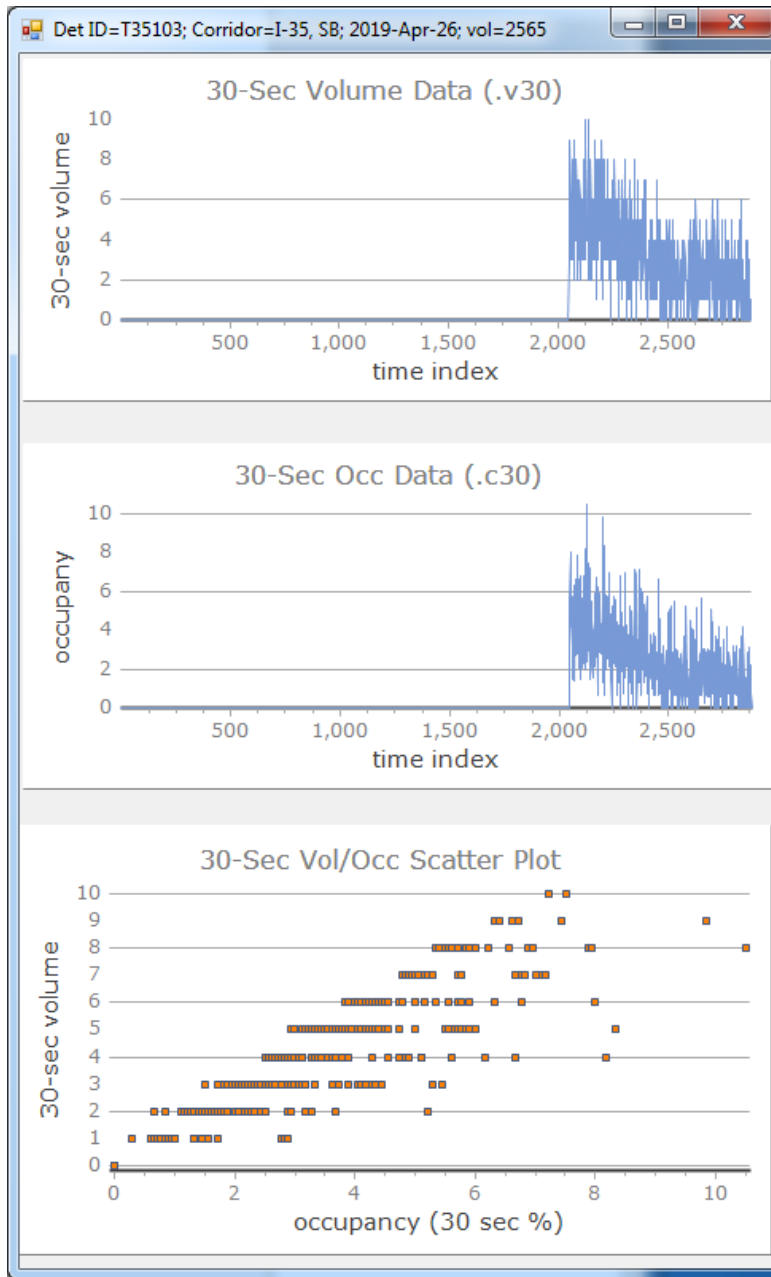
Det ID=T35103; Corridor=I-35, SB; 2019-Apr-26; vol=2565

30-Sec Volume Data (.v30)

30-sec volume

10
8
6
4
2
0

500 1,000 1,500 2,000 2,500

time index

30-Sec Occ Data (.c30)

occupany

10
8
6
4
2
0

500 1,000 1,500 2,000 2,500

time index

30-Sec Vol/Occ Scatter Plot

30-sec volume

10
9
8
7
6
5
4
3
2
1
0

0 2 4 6 8 10

occupancy (30 sec %)